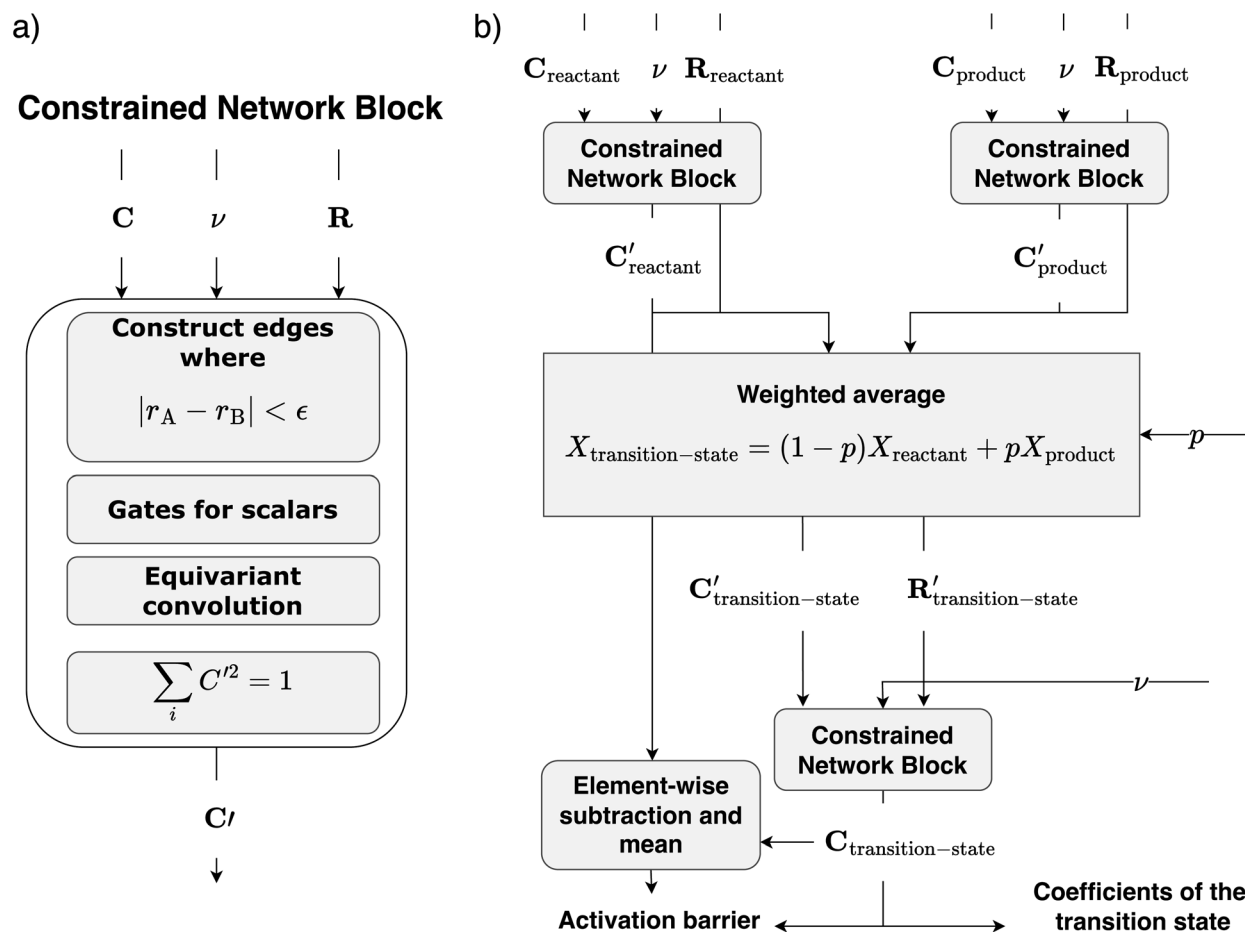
a)

**Constrained Network Block**

$\mathbf{C}$ $\nu$ $\mathbf{R}$

Construct edges where

$|r_{\mathrm{A}} - r_{\mathrm{B}}| < \epsilon$

Gates for scalars

Equivariant convolution

$\sum_i C'^2 = 1$

$\mathbf{C}\prime$

b)

$\mathbf{C}_{\mathrm{reactant}}$ $\nu$ $\mathbf{R}_{\mathrm{reactant}}$

Constrained Network Block

$\mathbf{C}_{\mathrm{product}}$ $\nu$ $\mathbf{R}_{\mathrm{product}}$

Constrained Network Block

$\mathbf{C}'_{\mathrm{reactant}}$

$\mathbf{C}'_{\mathrm{product}}$

Weighted average

$X_{\mathrm{transition-state}} = (1-p)X_{\mathrm{reactant}} + pX_{\mathrm{product}}$

$p$

$\mathbf{C}'_{\mathrm{transition-state}}$ $\mathbf{R}'_{\mathrm{transition-state}}$

$\nu$

Constrained Network Block

Element-wise subtraction and mean

$\mathbf{C}_{\mathrm{transition-state}}$

Activation barrier

Coefficients of the transition state